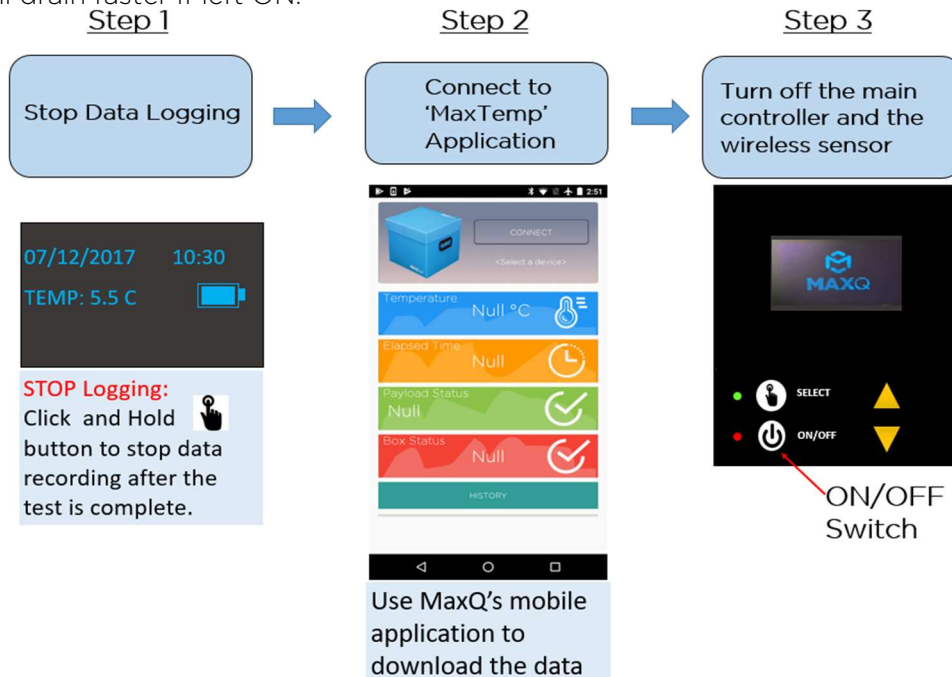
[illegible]ll drain faster if left ON.

Step 1

Stop Data Logging

07/12/2017 10:30

TEMP: 5.5 C

STOP Logging:
Click and Hold button to stop data recording after the test is complete.

Step 2

Connect to 'MaxTemp' Application

2:51

CONNECT

<Select a device>

Temperature
Null °C

Elapsed Time
Null

Payload Status
Null

Box Status
Null

HISTORY

Use MaxQ's mobile application to download the data

Step 3

Turn off the main controller and the wireless sensor

MAXQ

SELECT

ON/OFF

ON/OFF Switch